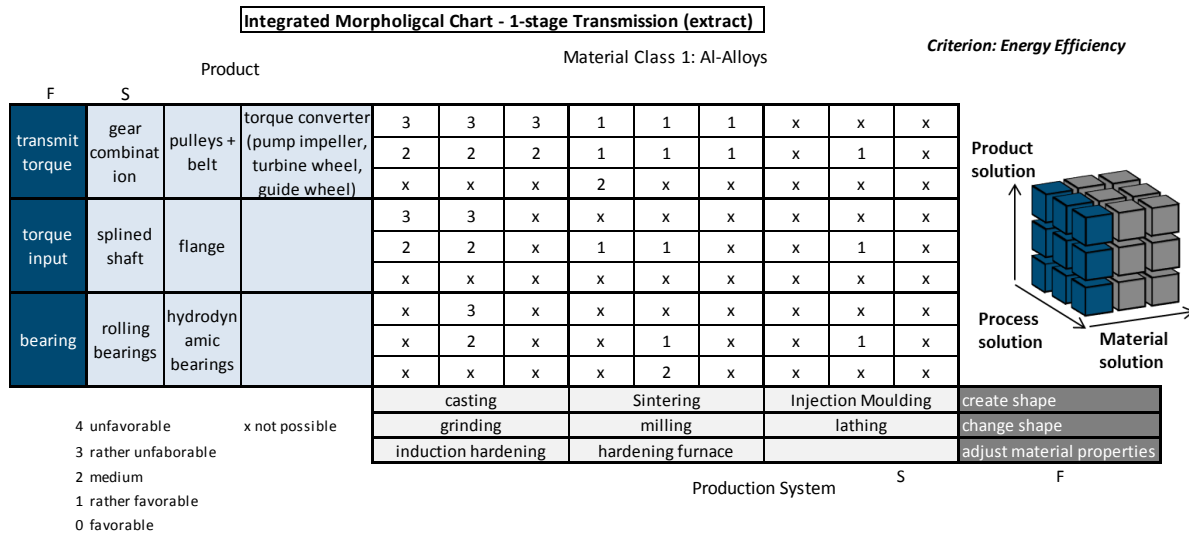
Integrated Morpholigcal Chart - 1-stage Transmission (extract)

Criterion: Energy Efficiency

Material Class 1: Al-Alloys

Product

F S

| transmit torque | gear combination | pulleys + belt | torque converter (pump impeller, turbine wheel, guide wheel) | 3 | 3 | 3 | 1 | 1 | 1 | x | x | x |
|---|---|---|---|---|---|---|---|---|---|---|---|---|
| | | | | 2 | 2 | 2 | 1 | 1 | 1 | x | 1 | x |
| | | | | x | x | x | 2 | x | x | x | x | x |
| torque input | splined shaft | flange | | 3 | 3 | x | x | x | x | x | x | x |
| | | | | 2 | 2 | x | 1 | 1 | x | x | 1 | x |
| | | | | x | x | x | x | x | x | x | x | x |
| bearing | rolling bearings | hydrodynamic bearings | | x | 3 | x | x | x | x | x | x | x |
| | | | | x | 2 | x | x | 1 | x | x | 1 | x |
| | | | | x | x | x | x | 2 | x | x | x | x |

| casting | Sintering | Injection Moulding | create shape |
|---|---|---|---|
| grinding | milling | lathing | change shape |
| induction hardening | hardening furnace | | adjust material properties |

Production System

S F

Product solution

Process solution

Material solution

4 unfavorable
3 rather unfaborable
2 medium
1 rather favorable
0 favorable

x not possible